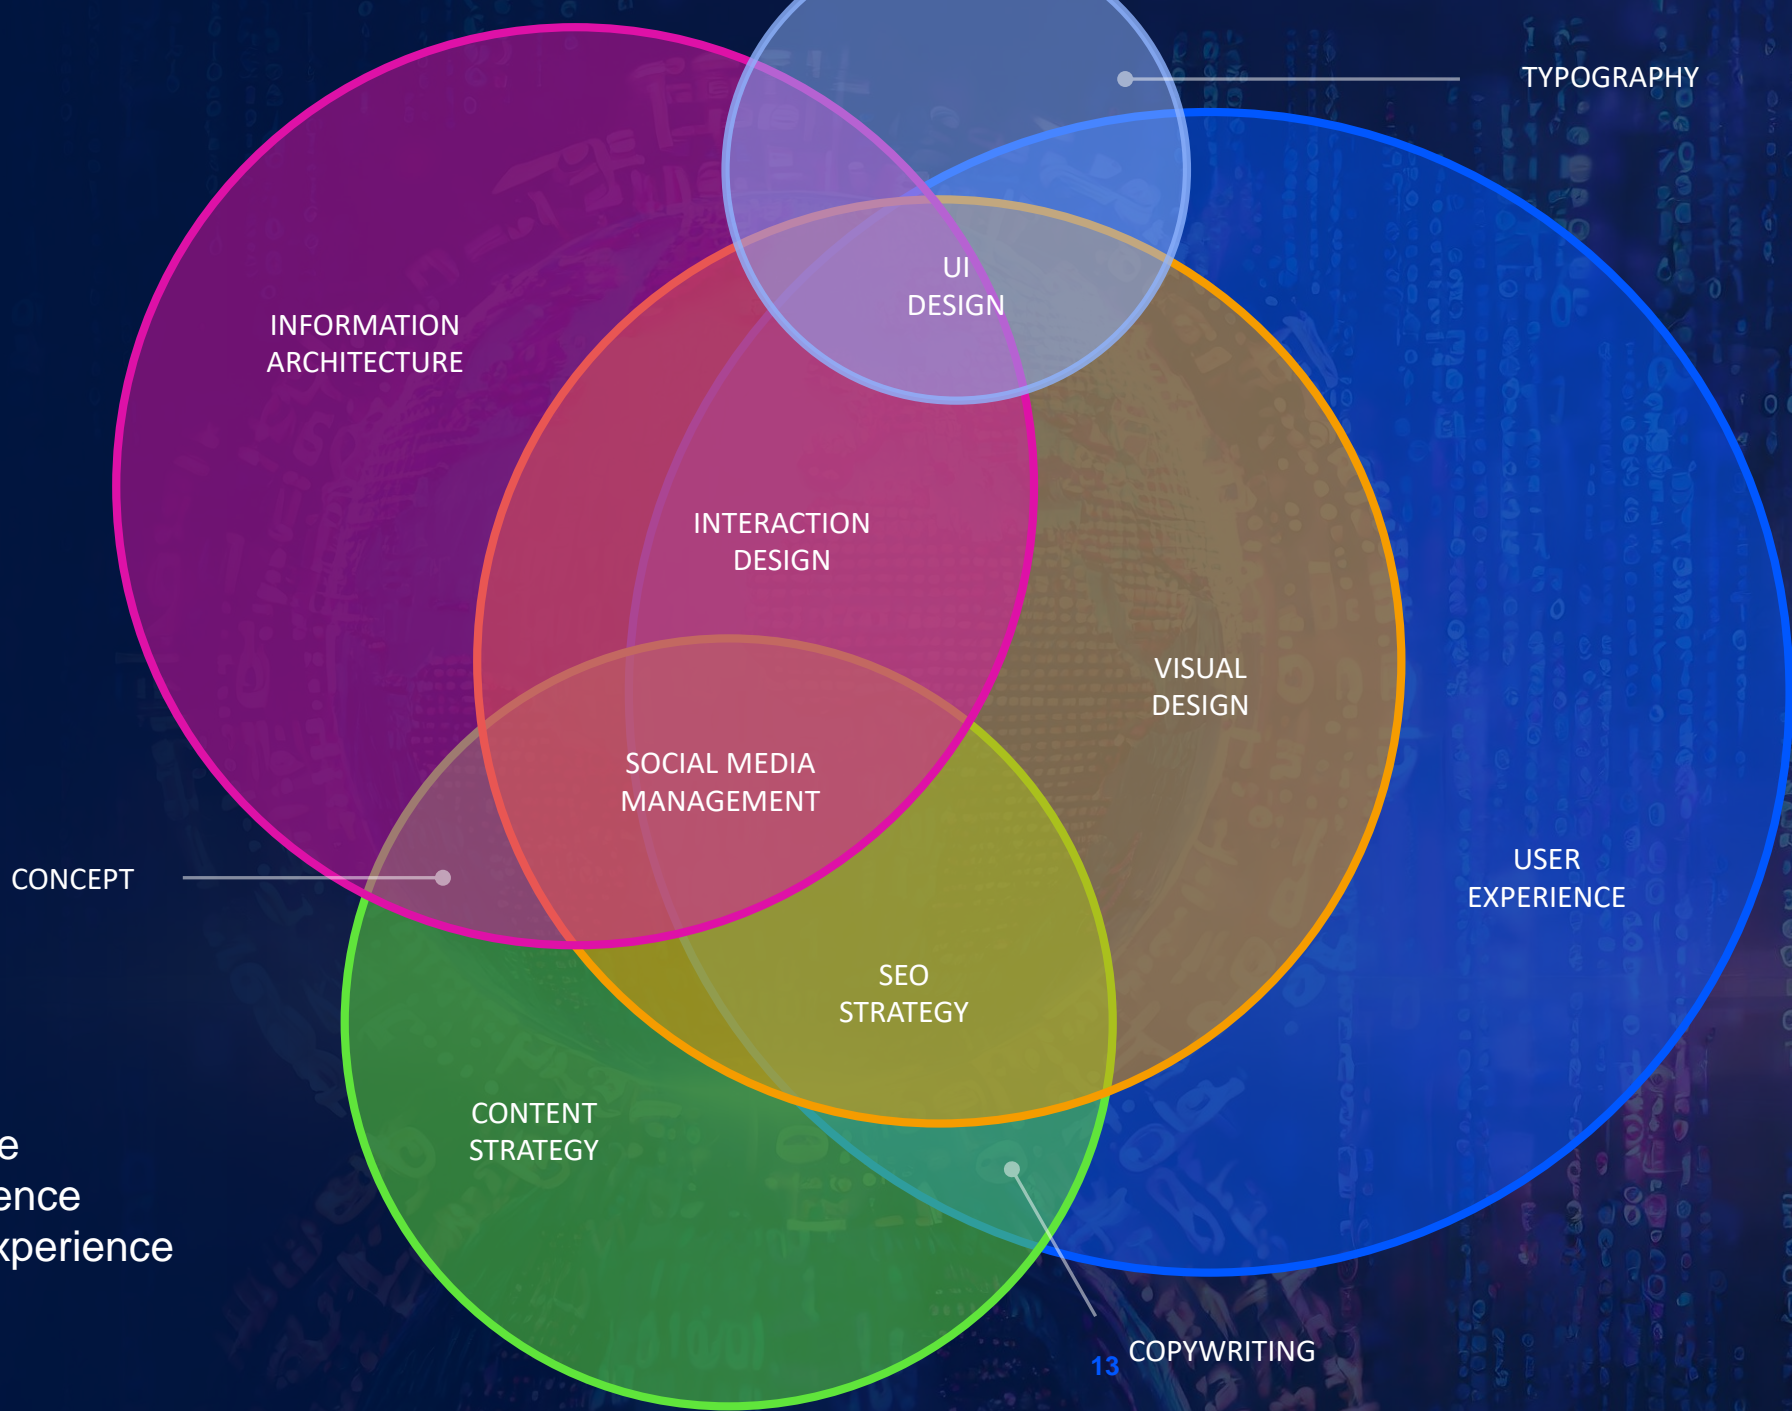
TYPOGRAPHY

UI
DESIGN

INFORMATION
ARCHITECTURE

INTERACTION
DESIGN

VISUAL
DESIGN

SOCIAL MEDIA
MANAGEMENT

USER
EXPERIENCE

CONCEPT

SEO
STRATEGY

CONTENT
STRATEGY

e
ence
xperience

13

COPYWRITING